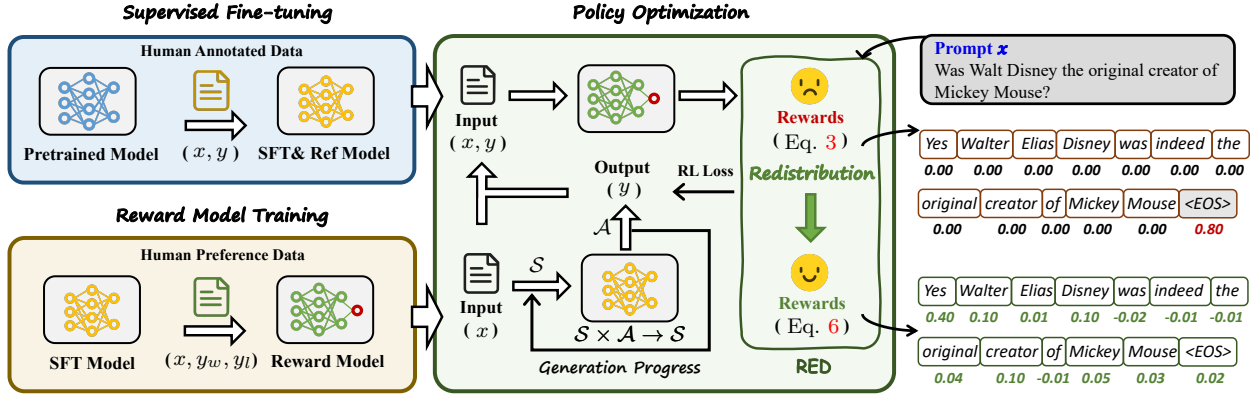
Supervised Fine-tuning

Human Annotated Data

Pretrained Model

$(x, y)$

SFT& Ref Model

Reward Model Training

Human Preference Data

SFT Model

$(x, y_w, y_l)$

Reward Model

Policy Optimization

Input $(x, y)$

Output $(y)$

RL Loss

$\mathcal{A}$

Input $(x)$

$\mathcal{S}$

$\mathcal{S} \times \mathcal{A} \rightarrow \mathcal{S}$

Generation Progress

Rewards (Eq. 3)

Redistribution

Rewards (Eq. 6)

RED

Prompt $x$
Was Walt Disney the original creator of Mickey Mouse?

| Yes | Walter | Elias | Disney | was | indeed | the |
|---|---|---|---|---|---|---|
| 0.00 | 0.00 | 0.00 | 0.00 | 0.00 | 0.00 | 0.00 |

| original | creator | of | Mickey | Mouse | <EOS> |
|---|---|---|---|---|---|
| 0.00 | 0.00 | 0.00 | 0.00 | 0.00 | 0.80 |

| Yes | Walter | Elias | Disney | was | indeed | the |
|---|---|---|---|---|---|---|
| 0.40 | 0.10 | 0.01 | 0.10 | -0.02 | -0.01 | -0.01 |

| original | creator | of | Mickey | Mouse | <EOS> |
|---|---|---|---|---|---|
| 0.04 | 0.10 | -0.01 | 0.05 | 0.03 | 0.02 |